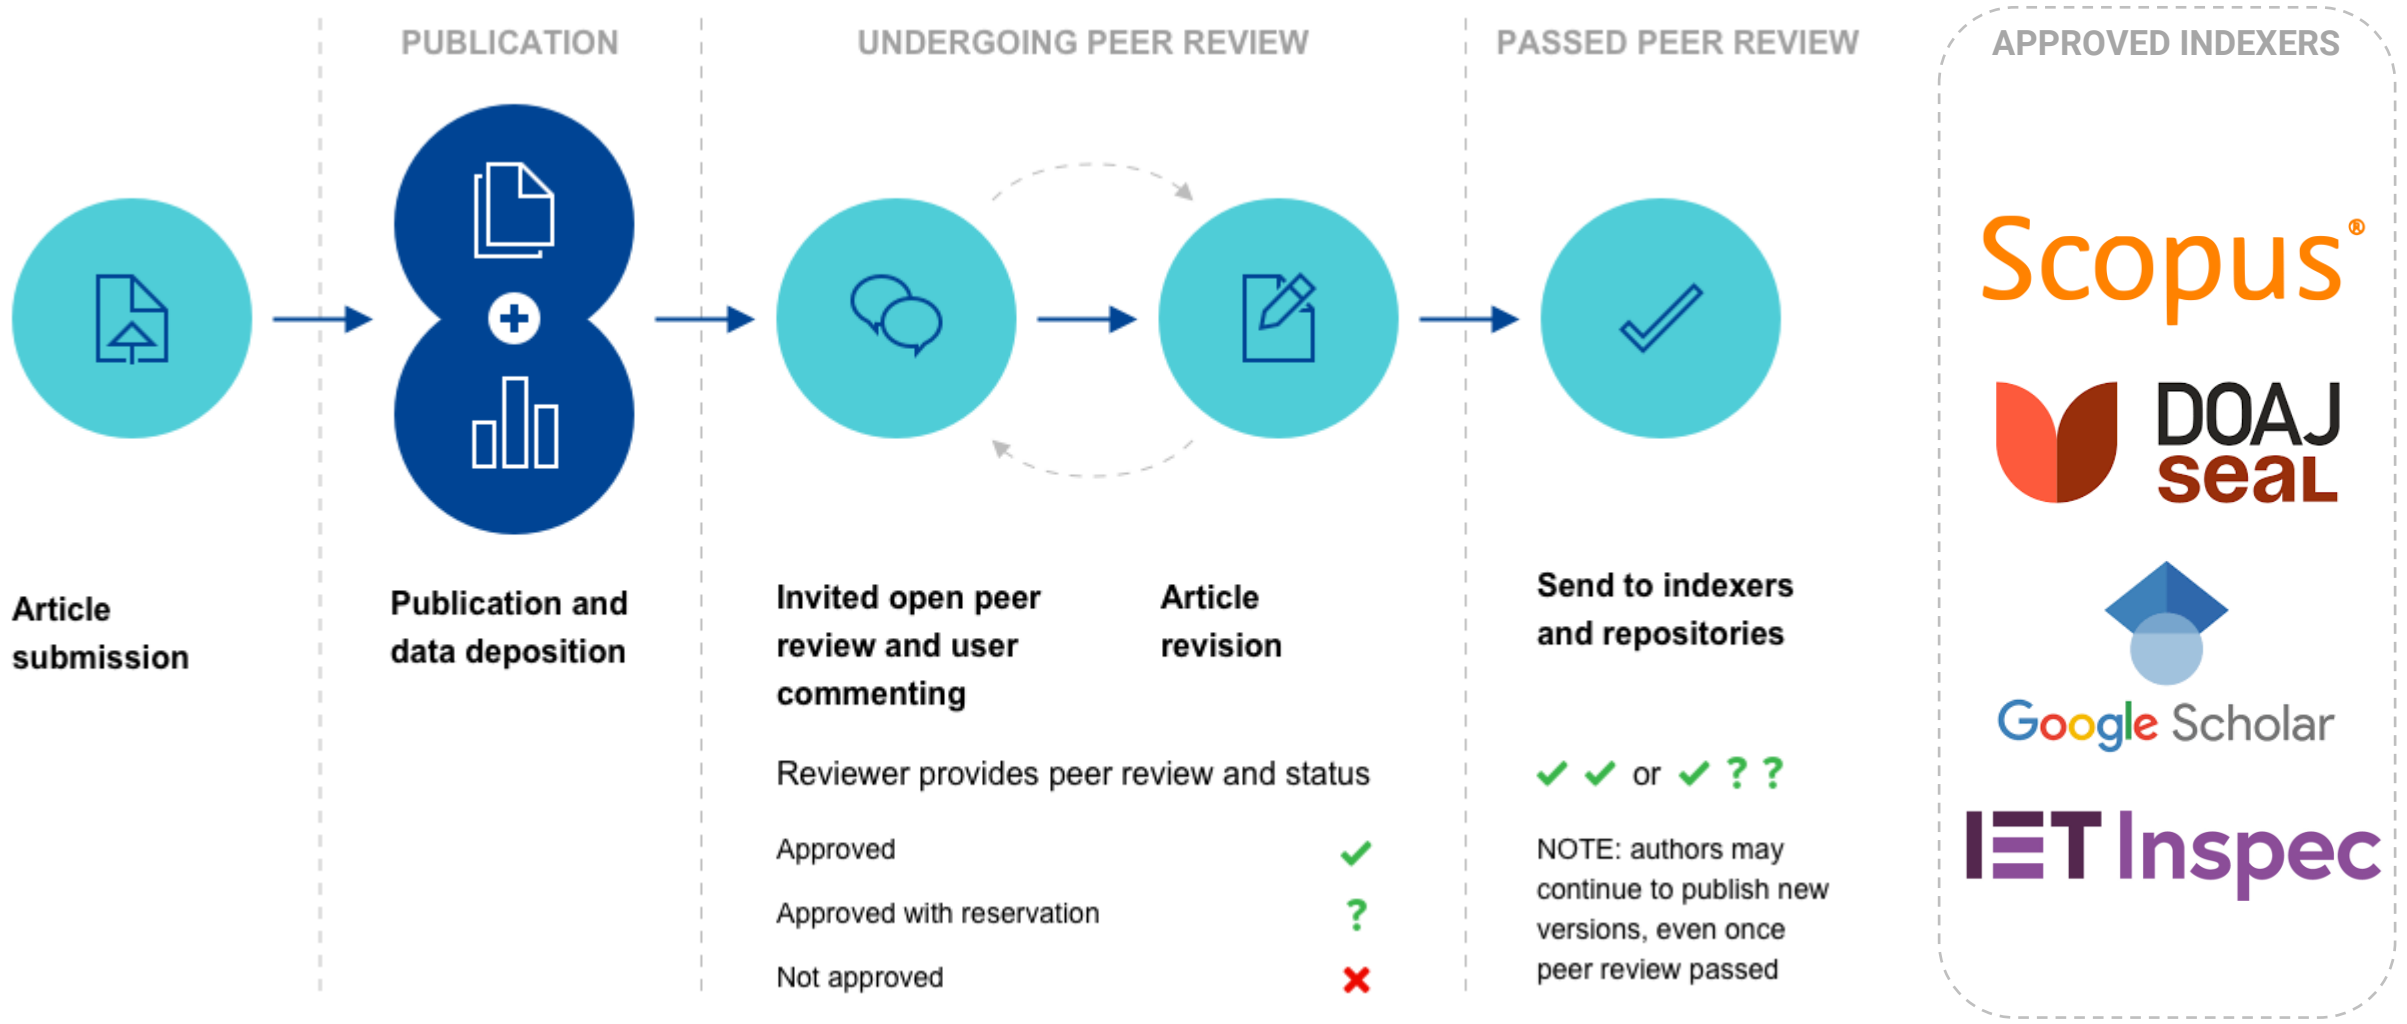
PUBLICATION

UNDERGOING PEER REVIEW

PASSED PEER REVIEW

APPROVED INDEXERS

Article submission

Publication and data deposition

Invited open peer review and user commenting

Article revision

Send to indexers and repositories

Reviewer provides peer review and status

Approved ✓

Approved with reservation ?

Not approved ✗

✓ ✓ or ✓ ? ?

NOTE: authors may continue to publish new versions, even once peer review passed

Scopus®

DOAJ seal

Google Scholar

IET Inspec